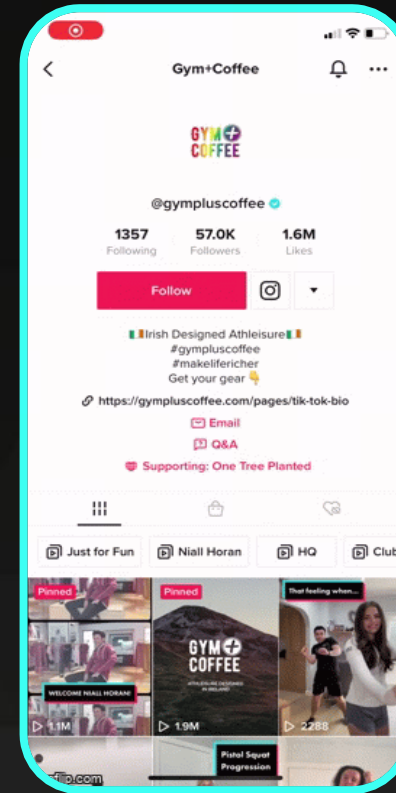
Gym+Coffee

GYM COFFEE

@gympluscoffee

1357
Following

57.0K
Followers

1.6M
Likes

Follow

🇮🇪Irish Designed Athleisure🇮🇪
#gympluscoffee
#makeliofericher
Get your gear 👇

https://gympluscoffee.com/pages/tik-tok-bio

Email

Q&A

Supporting: One Tree Planted

Just for Fun

Niall Horan

HQ

Club

Pinned

WELCOME NIALL HORAN!

1.1M

Pinned

GYM COFFEE

ATHLEISURE DESIGNED IN IRELAND

1.9M

That feeling when...

2288

Pistol Squat Progression